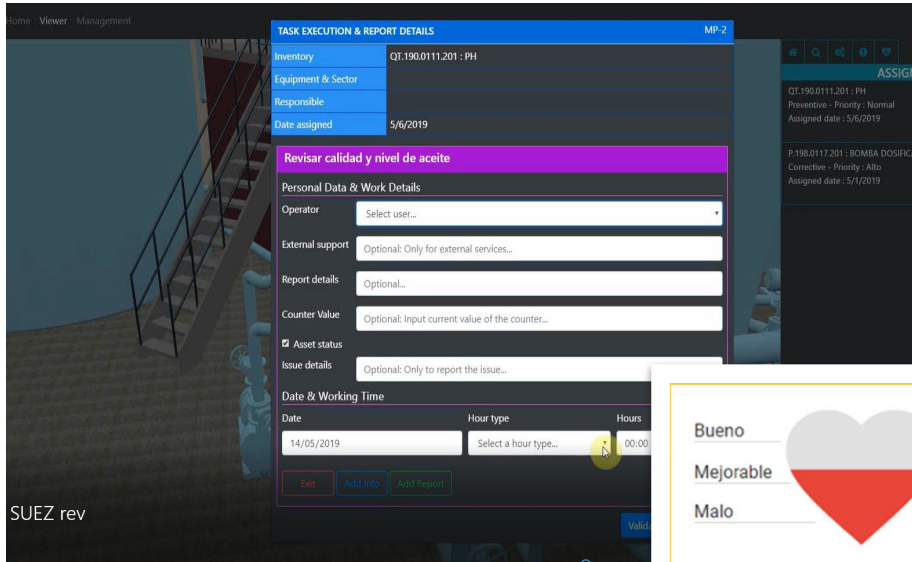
Home Viewer Management

TASK EXECUTION & REPORT DETAILS MP-2

| Inventory | QT.190.0111.201 : PH |
|---|---|
| Equipment & Sector | |
| Responsible | |
| Date assigned | 5/6/2019 |

Revisar calidad y nivel de aceite

Personal Data & Work Details

Operator Select user...

External support Optional: Only for external services...

Report details Optional...

Counter Value Optional: Input current value of the counter...

Asset status

Issue details Optional: Only to report the issue...

Date & Working Time

Date Hour type Hours

14/05/2019 Select a hour type... 00:00

Exit Add Info Add Report

Valid

ASSIG

QT.190.0111.201 : PH
Preventive - Priority : Normal
Assigned date : 5/6/2019

P.198.0117.201 : BOMBA DOSIFIC
Corrective - Priority : Alto
Assigned date : 5/1/2019

SUEZ rev

Bueno
Mejorable
Malo